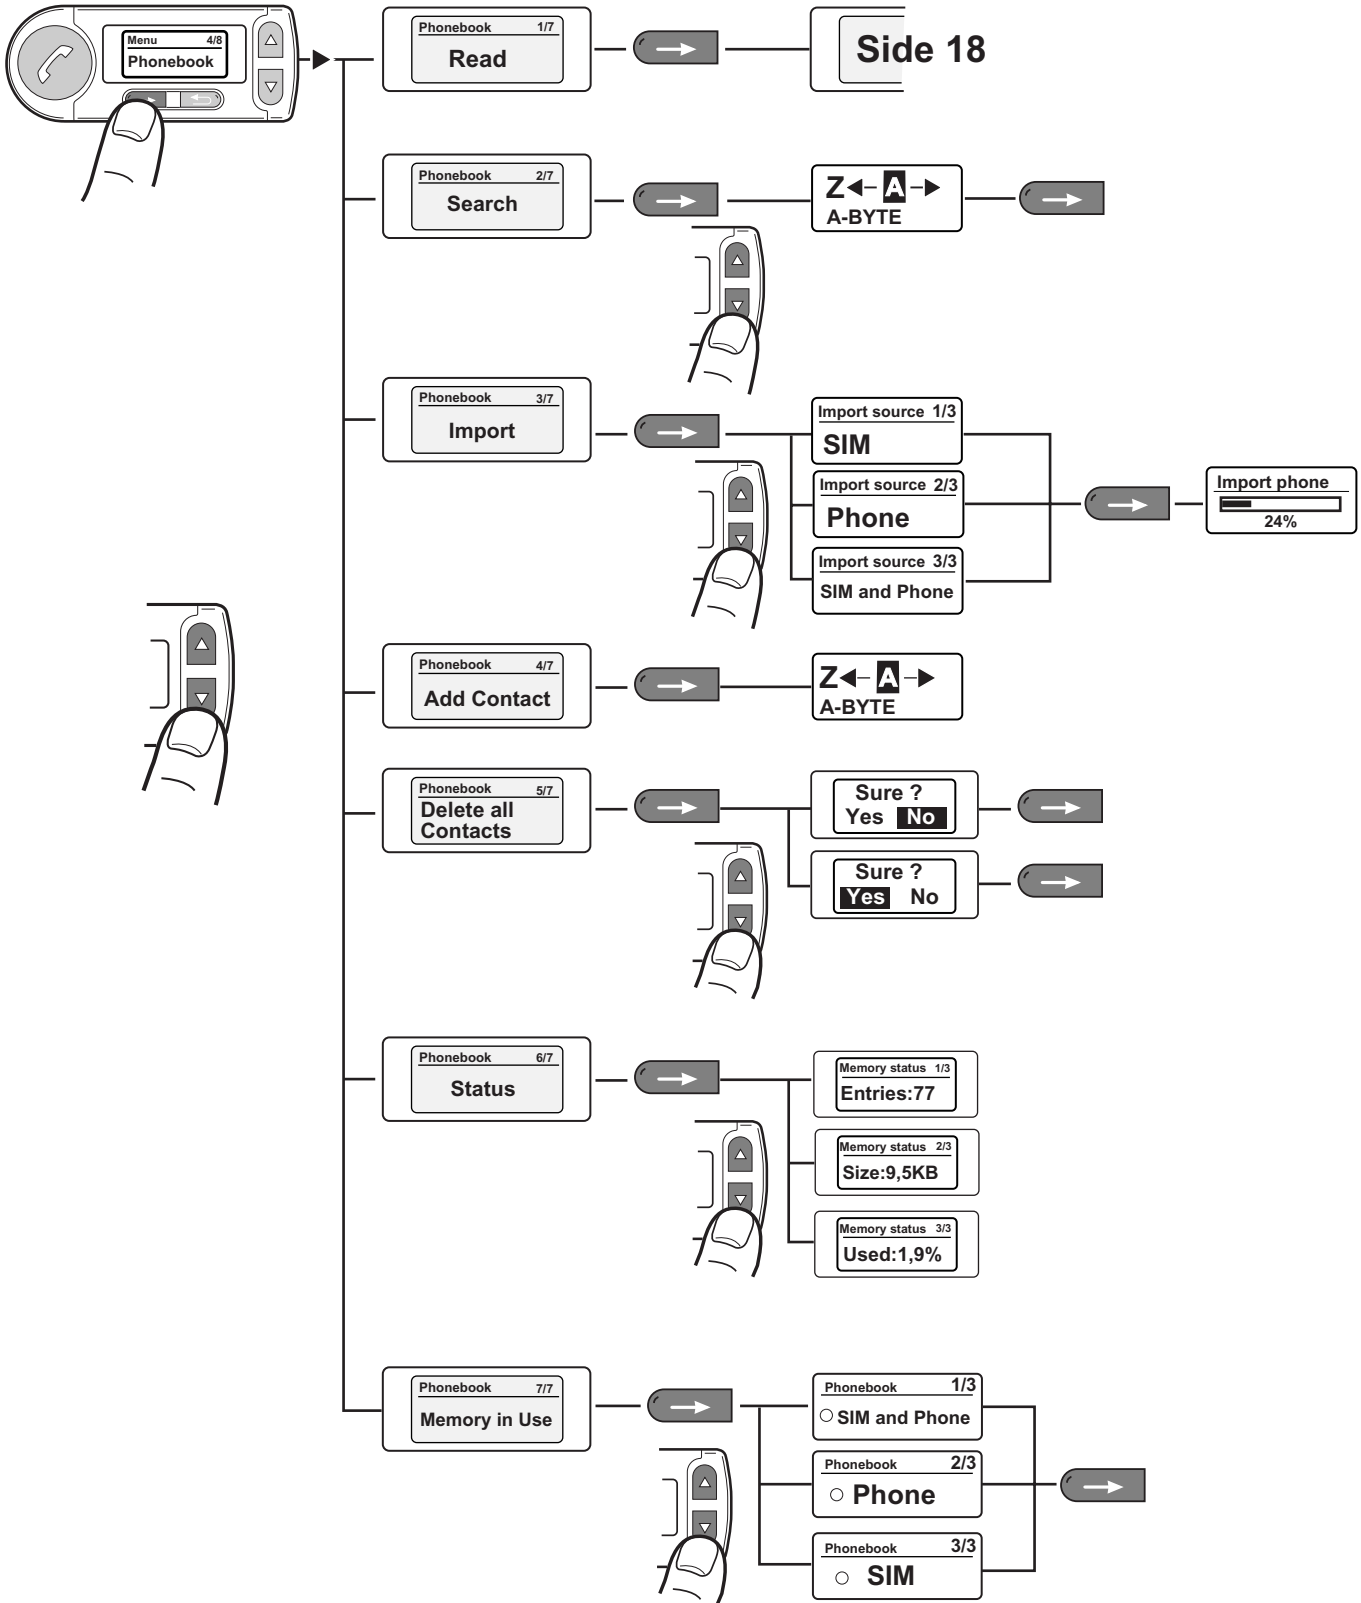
Menu 4/8
Phonebook

Phonebook 1/7
Read

Side 18

Phonebook 2/7
Search

Z A
A-BYTE

Phonebook 3/7
Import

Import source 1/3
SIM

Import source 2/3
Phone

Import source 3/3
SIM and Phone

Import phone
24%

Phonebook 4/7
Add Contact

Z A
A-BYTE

Phonebook 5/7
Delete all Contacts

Sure ?
Yes No

Sure ?
Yes No

Phonebook 6/7
Status

Memory status 1/3
Entries:77

Memory status 2/3
Size:9,5KB

Memory status 3/3
Used:1,9%

Phonebook 7/7
Memory in Use

Phonebook 1/3
SIM and Phone

Phonebook 2/3
Phone

Phonebook 3/3
SIM